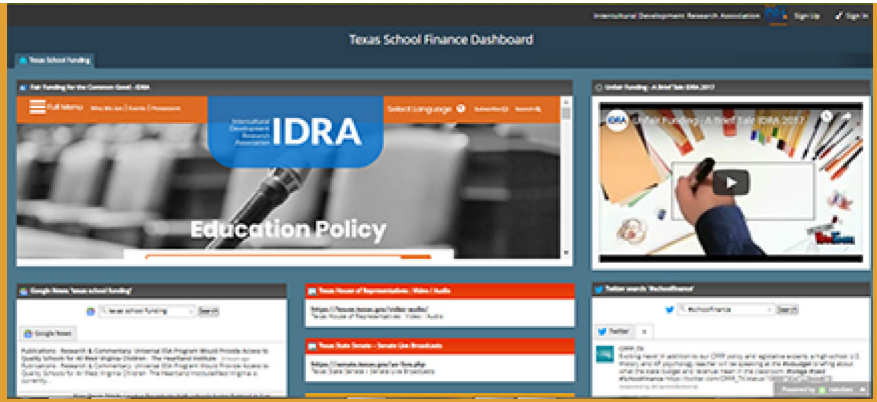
Intercultural Development Research Association Sign Up Sign In

Texas School Finance Dashboard

Texas School Funding

Fair Funding for the Common Good - IDRA

Full Menu Who We Are | Events | Research

Intercultural Development Research Association IDRA

Select Language Subscribe Search

Education Policy

Unfair Funding - A Brief Tale IDRA 2017

Unfair Funding - A Brief Tale IDRA 2017

Google News: 'texas school funding'

texas school funding Search

Google News

Publications - Research & Commentary: Universal IDA Program Would Provide Access to Quality Schools for All West Virginia Children - The Heartland Institute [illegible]

Texas House of Representatives - Video / Audio

https://house.texas.gov/video-audio/
Texas House of Representatives - Video / Audio

Texas State Senate - Senate Live Broadcasts

https://senate.texas.gov/av-live.php
Texas State Senate | Senate Live Broadcasts

Twitter search '#schoolfinance'

#schoolfinance Search

Twitter

CPPP_TX
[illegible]

Powered by netvibes